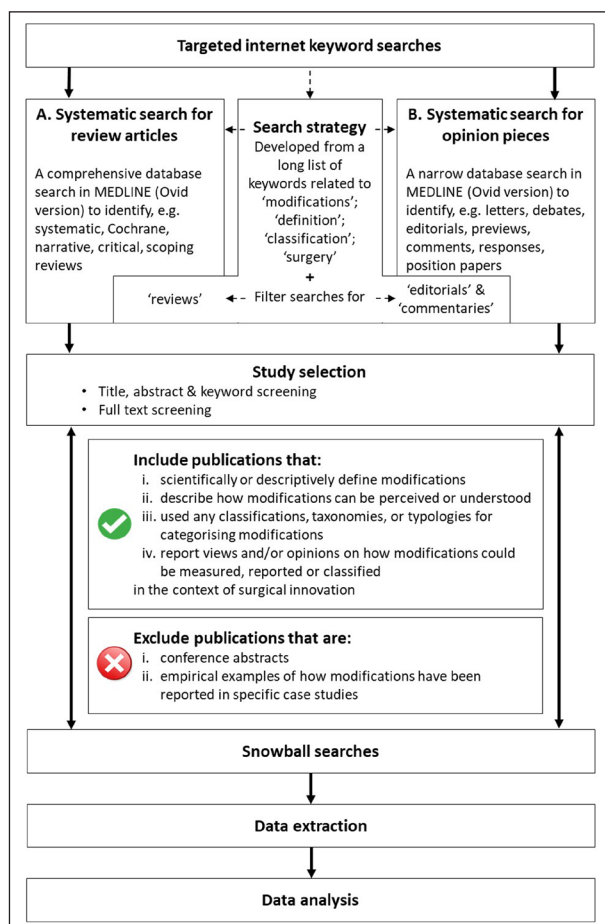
Targeted internet keyword searches

A. Systematic search for review articles

A comprehensive database search in MEDLINE (Ovid version) to identify, e.g. systematic, Cochrane, narrative, critical, scoping reviews

Search strategy

Developed from a long list of keywords related to 'modifications'; 'definition'; 'classification'; 'surgery'

+

'reviews' Filter searches for 'editorials' & 'commentaries'

B. Systematic search for opinion pieces

A narrow database search in MEDLINE (Ovid version) to identify, e.g. letters, debates, editorials, previews, comments, responses, position papers

Study selection

• Title, abstract & keyword screening
• Full text screening

Include publications that:

i. scientifically or descriptively define modifications
ii. describe how modifications can be perceived or understood
iii. used any classifications, taxonomies, or typologies for categorising modifications
iv. report views and/or opinions on how modifications could be measured, reported or classified

in the context of surgical innovation

Exclude publications that are:

i. conference abstracts
ii. empirical examples of how modifications have been reported in specific case studies

Snowball searches

Data extraction

Data analysis